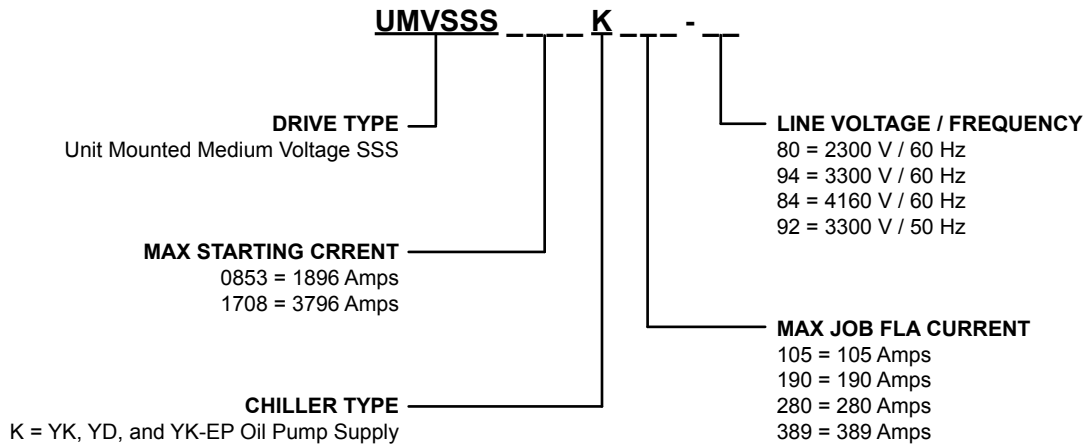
UMVSSS _ _ _ _ K _ _ _ - _ _

DRIVE TYPE
Unit Mounted Medium Voltage SSS

MAX STARTING CRRENT
0853 = 1896 Amps
1708 = 3796 Amps

CHILLER TYPE
K = YK, YD, and YK-EP Oil Pump Supply

LINE VOLTAGE / FREQUENCY
80 = 2300 V / 60 Hz
94 = 3300 V / 60 Hz
84 = 4160 V / 60 Hz
92 = 3300 V / 50 Hz

MAX JOB FLA CURRENT
105 = 105 Amps
190 = 190 Amps
280 = 280 Amps
389 = 389 Amps